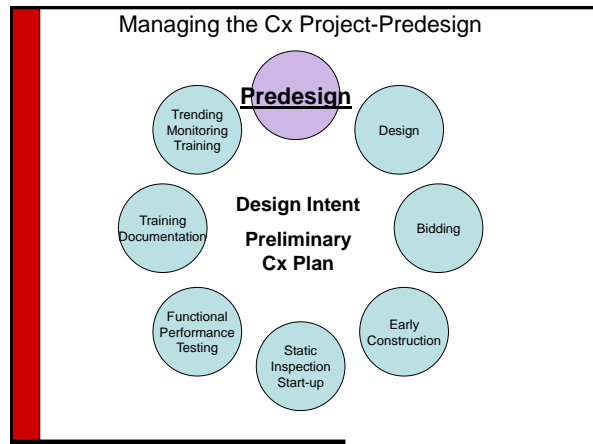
Managing the Cx Project-Predesign

Predesign

Design

Bidding

Early Construction

Static Inspection Start-up

Functional Performance Testing

Training Documentation

Trending Monitoring Training

Design Intent

Preliminary Cx Plan